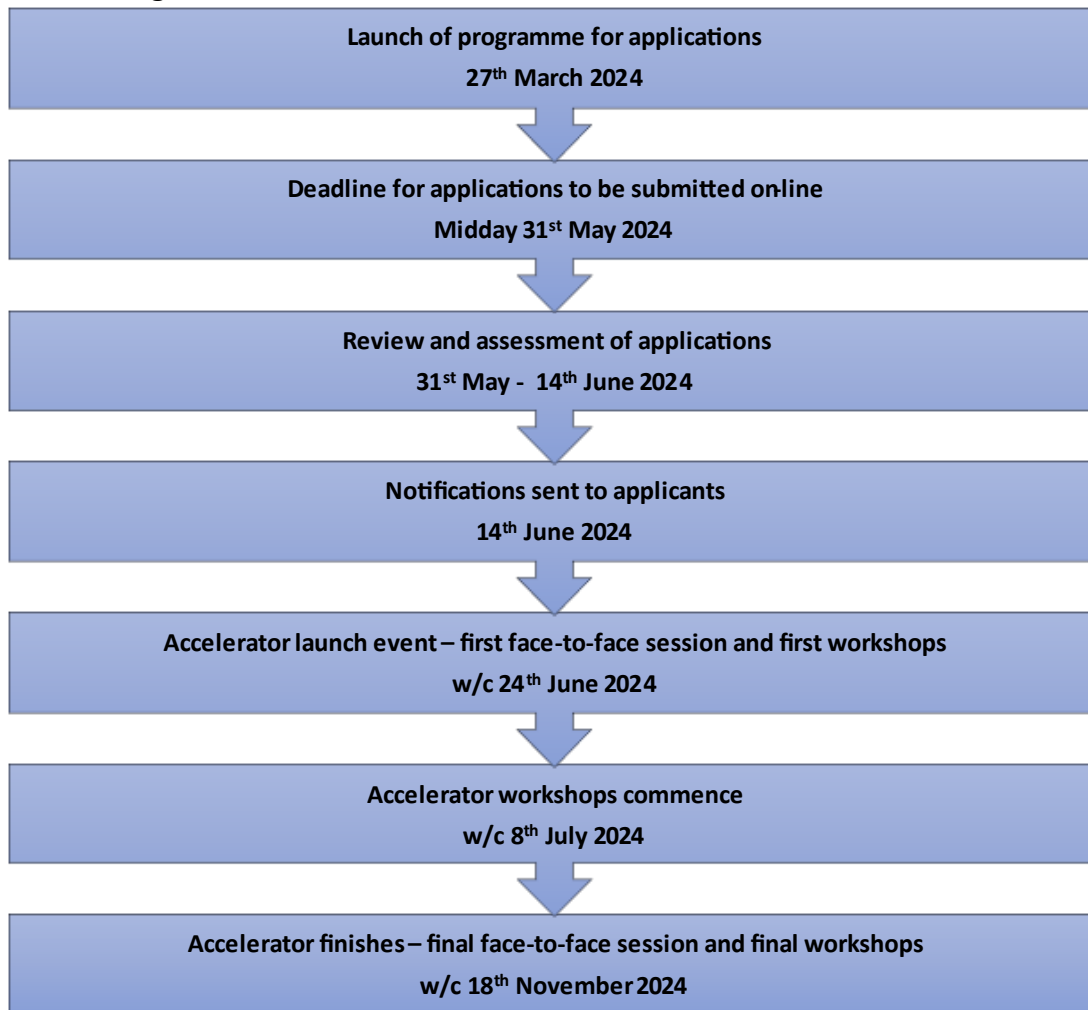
Launch of programme for applications
27$^{th}$ March 2024

Deadline for applications to be submitted on-line
Midday 31$^{st}$ May 2024

Review and assessment of applications
31$^{st}$ May - 14$^{th}$ June 2024

Notifications sent to applicants
14$^{th}$ June 2024

Accelerator launch event – first face-to-face session and first workshops
w/c 24$^{th}$ June 2024

Accelerator workshops commence
w/c 8$^{th}$ July 2024

Accelerator finishes – final face-to-face session and final workshops
w/c 18$^{th}$ November 2024